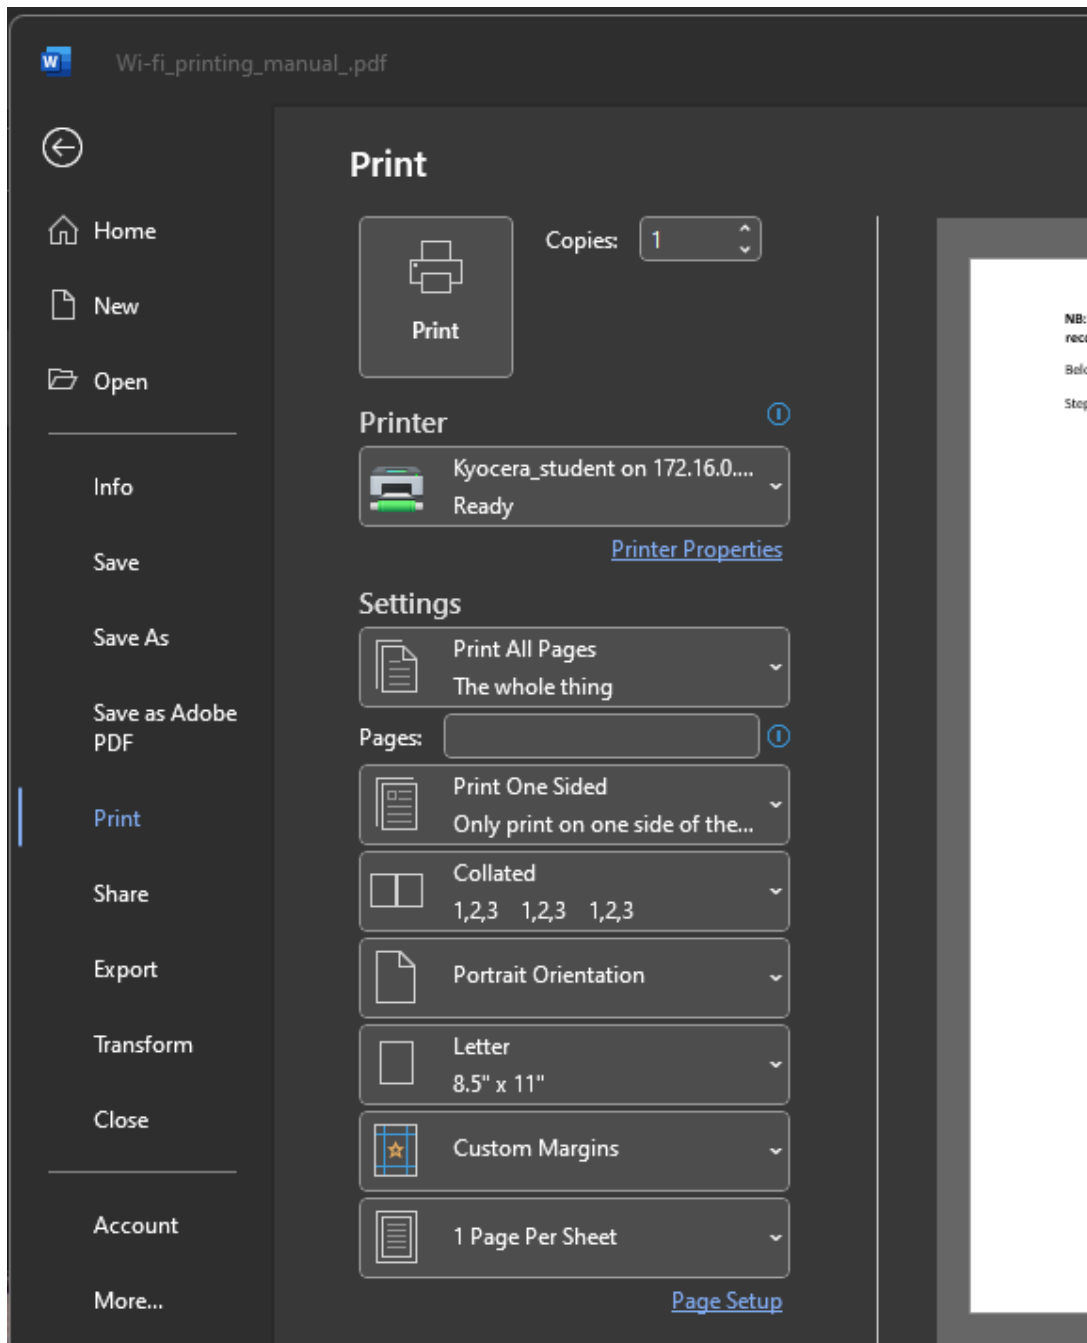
Wi-fi_printing_manual_.pdf

Home

New

Open

Info

Save

Save As

Save as Adobe PDF

Print

Share

Export

Transform

Close

Account

More...

Print

Print

Copies: 1

Printer

Kyocera_student on 172.16.0....
Ready

Printer Properties

Settings

Print All Pages
The whole thing

Pages:

Print One Sided
Only print on one side of the...

Collated
1,2,3 1,2,3 1,2,3

Portrait Orientation

Letter
8.5" x 11"

Custom Margins

1 Page Per Sheet

Page Setup

NB:
rec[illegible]

Bel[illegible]

Ste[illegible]